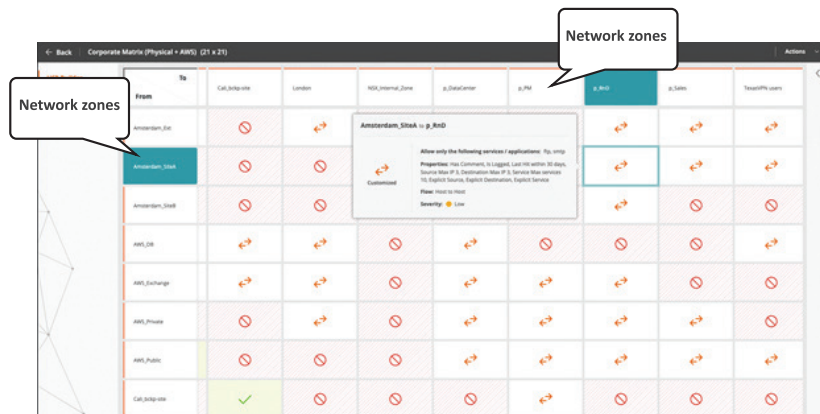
← Back Corporate Matrix (Physical + AWS) (21 x 21)

Actions

Network zones

Network zones

| To / From | Cali_bckp-site | London | NSX_Internal_Zone | p_DataCenter | p_PM | p_RnD | p_Sales | TexasVPN users |
|---|---|---|---|---|---|---|---|---|
| Amsterdam_Ext | | | | | | | | |
| Amsterdam_SiteA | | | | | | | | |
| Amsterdam_SiteB | | | | | | | | |
| AWS_DB | | | | | | | | |
| AWS_Exchange | | | | | | | | |
| AWS_Private | | | | | | | | |
| AWS_Public | | | | | | | | |
| Cali_bckp-site | | | | | | | | |

Amsterdam_SiteA to p_RnD

Customized

Allow only the following services / applications: ftp, smtp

Properties: Has Comment, Is Logged, Last Hit within 30 days, Source Max IP 3, Destination Max IP 3, Service Max services 10, Explicit Source, Explicit Destination, Explicit Service

Flow: Host to Host

Severity: Low